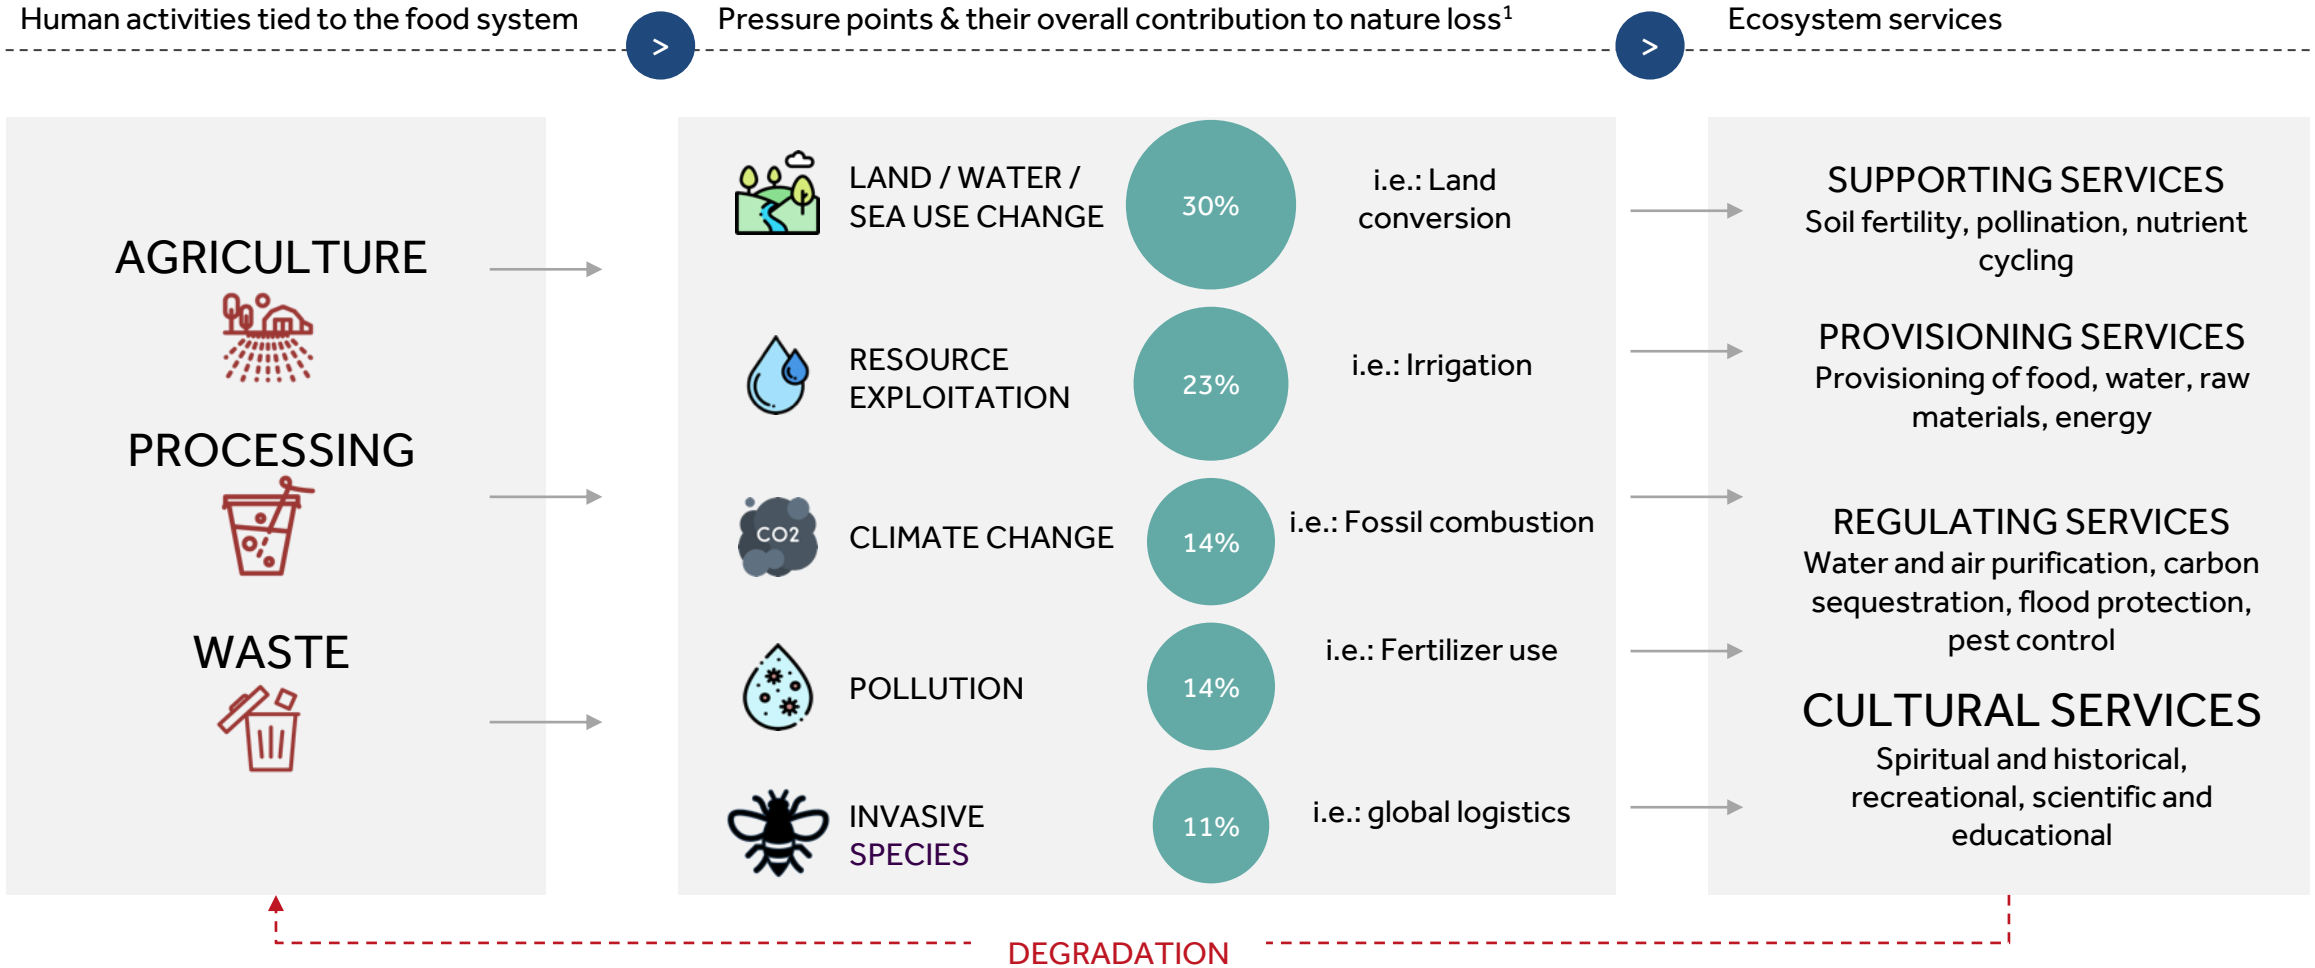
Human activities tied to the food system

>

Pressure points & their overall contribution to nature loss$^1$

>

Ecosystem services

AGRICULTURE

PROCESSING

WASTE

LAND / WATER / SEA USE CHANGE

30%

i.e.: Land conversion

RESOURCE EXPLOITATION

23%

i.e.: Irrigation

CO2

CLIMATE CHANGE

14%

i.e.: Fossil combustion

POLLUTION

14%

i.e.: Fertilizer use

INVASIVE SPECIES

11%

i.e.: global logistics

SUPPORTING SERVICES
Soil fertility, pollination, nutrient cycling

PROVISIONING SERVICES
Provisioning of food, water, raw materials, energy

REGULATING SERVICES
Water and air purification, carbon sequestration, flood protection, pest control

CULTURAL SERVICES
Spiritual and historical, recreational, scientific and educational

DEGRADATION